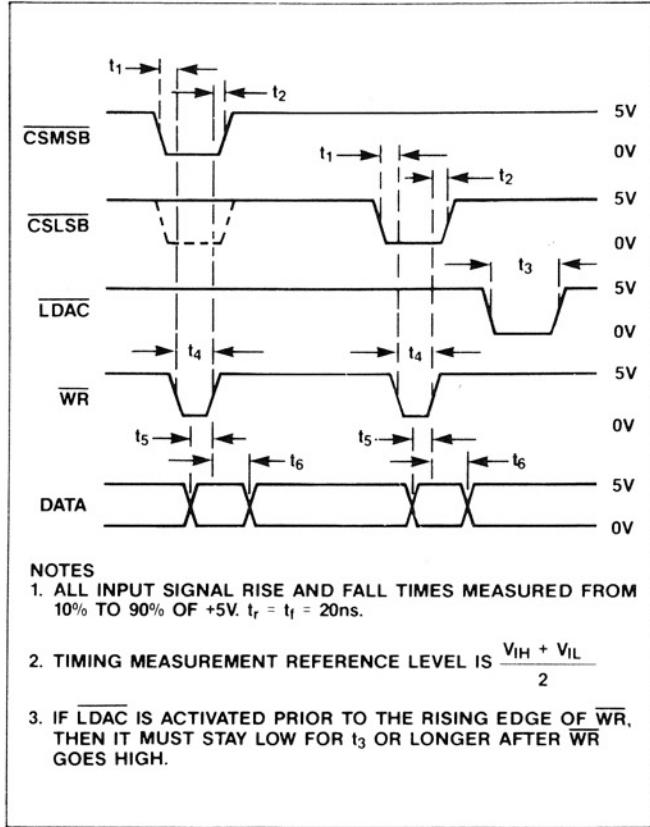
$t_1$

$t_2$

5V

$\overline{CSMSB}$

0V

$t_1$

$t_2$

5V

$\overline{CSLSB}$

0V

$t_3$

5V

$\overline{LDAC}$

0V

$t_4$

$t_4$

5V

$\overline{WR}$

0V

$t_5$

$t_6$

$t_5$

$t_6$

5V

DATA

0V

NOTES
1. ALL INPUT SIGNAL RISE AND FALL TIMES MEASURED FROM 10% TO 90% OF +5V. $t_r = t_f = 20ns$.

2. TIMING MEASUREMENT REFERENCE LEVEL IS $\frac{V_{IH} + V_{IL}}{2}$

3. IF $\overline{LDAC}$ IS ACTIVATED PRIOR TO THE RISING EDGE OF $\overline{WR}$, THEN IT MUST STAY LOW FOR $t_3$ OR LONGER AFTER $\overline{WR}$ GOES HIGH.